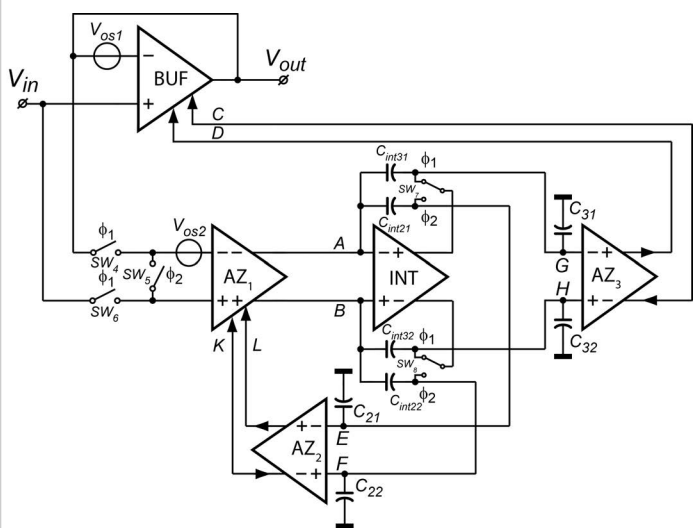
$V_{os1}$
BUF
$V_{out}$
$V_{in}$
C
D
$C_{int31}$ $\phi_1$
$SW_7$
$C_{int21}$ $\phi_2$
$C_{31}$
$\phi_1$
$SW_4$
$V_{os2}$
A
INT
G
$AZ_3$
$\phi_1$ $SW_5$ $\phi_2$
$AZ_1$
H
$SW_6$
B
K
L
$C_{int32}$ $\phi_1$
$SW_8$
$C_{32}$
$C_{int22}$ $\phi_2$
$C_{21}$
$AZ_2$
E
F
$C_{22}$